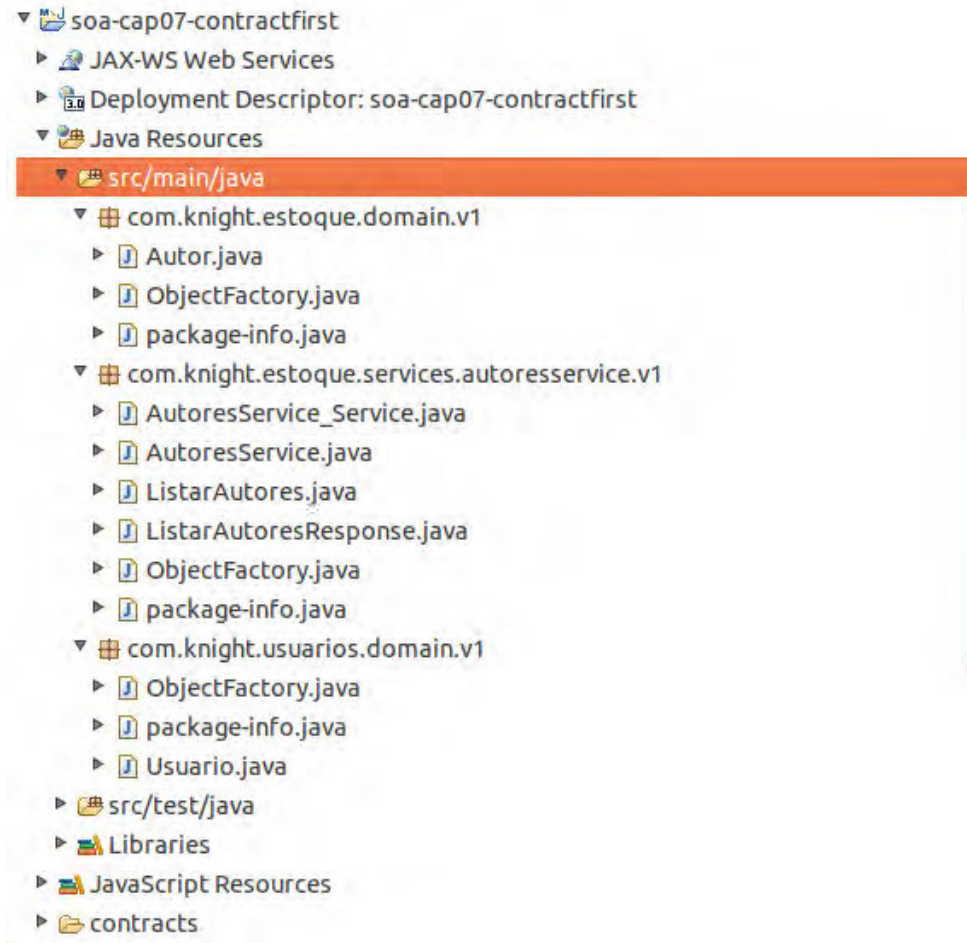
soa-cap07-contractfirst
JAX-WS Web Services
Deployment Descriptor: soa-cap07-contractfirst
Java Resources
src/main/java
com.knight.estoque.domain.v1
Autor.java
ObjectFactory.java
package-info.java
com.knight.estoque.services.autoresservice.v1
AutoresService_Service.java
AutoresService.java
ListarAutores.java
ListarAutoresResponse.java
ObjectFactory.java
package-info.java
com.knight.usuarios.domain.v1
ObjectFactory.java
package-info.java
Usuario.java
src/test/java
Libraries
JavaScript Resources
contracts